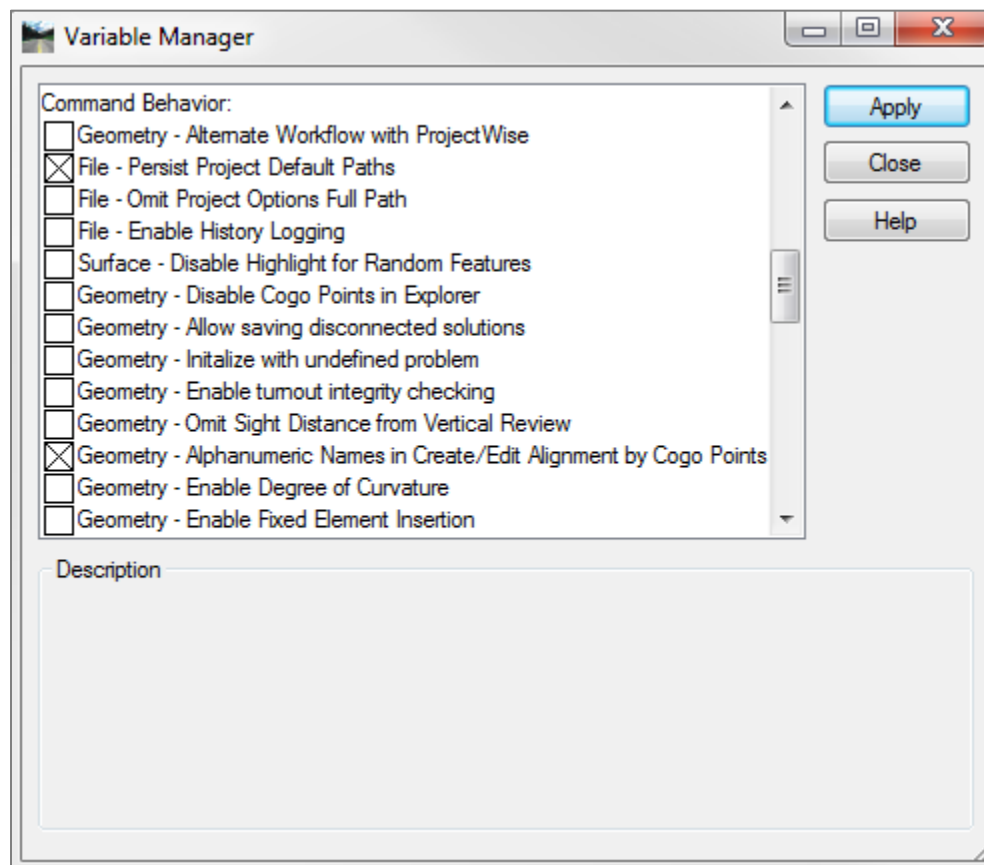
Variable Manager

Command Behavior:
Geometry - Alternate Workflow with ProjectWise
File - Persist Project Default Paths
File - Omit Project Options Full Path
File - Enable History Logging
Surface - Disable Highlight for Random Features
Geometry - Disable Cogo Points in Explorer
Geometry - Allow saving disconnected solutions
Geometry - Initalize with undefined problem
Geometry - Enable turnout integrity checking
Geometry - Omit Sight Distance from Vertical Review
Geometry - Alphanumeric Names in Create/Edit Alignment by Cogo Points
Geometry - Enable Degree of Curvature
Geometry - Enable Fixed Element Insertion

Apply
Close
Help

Description